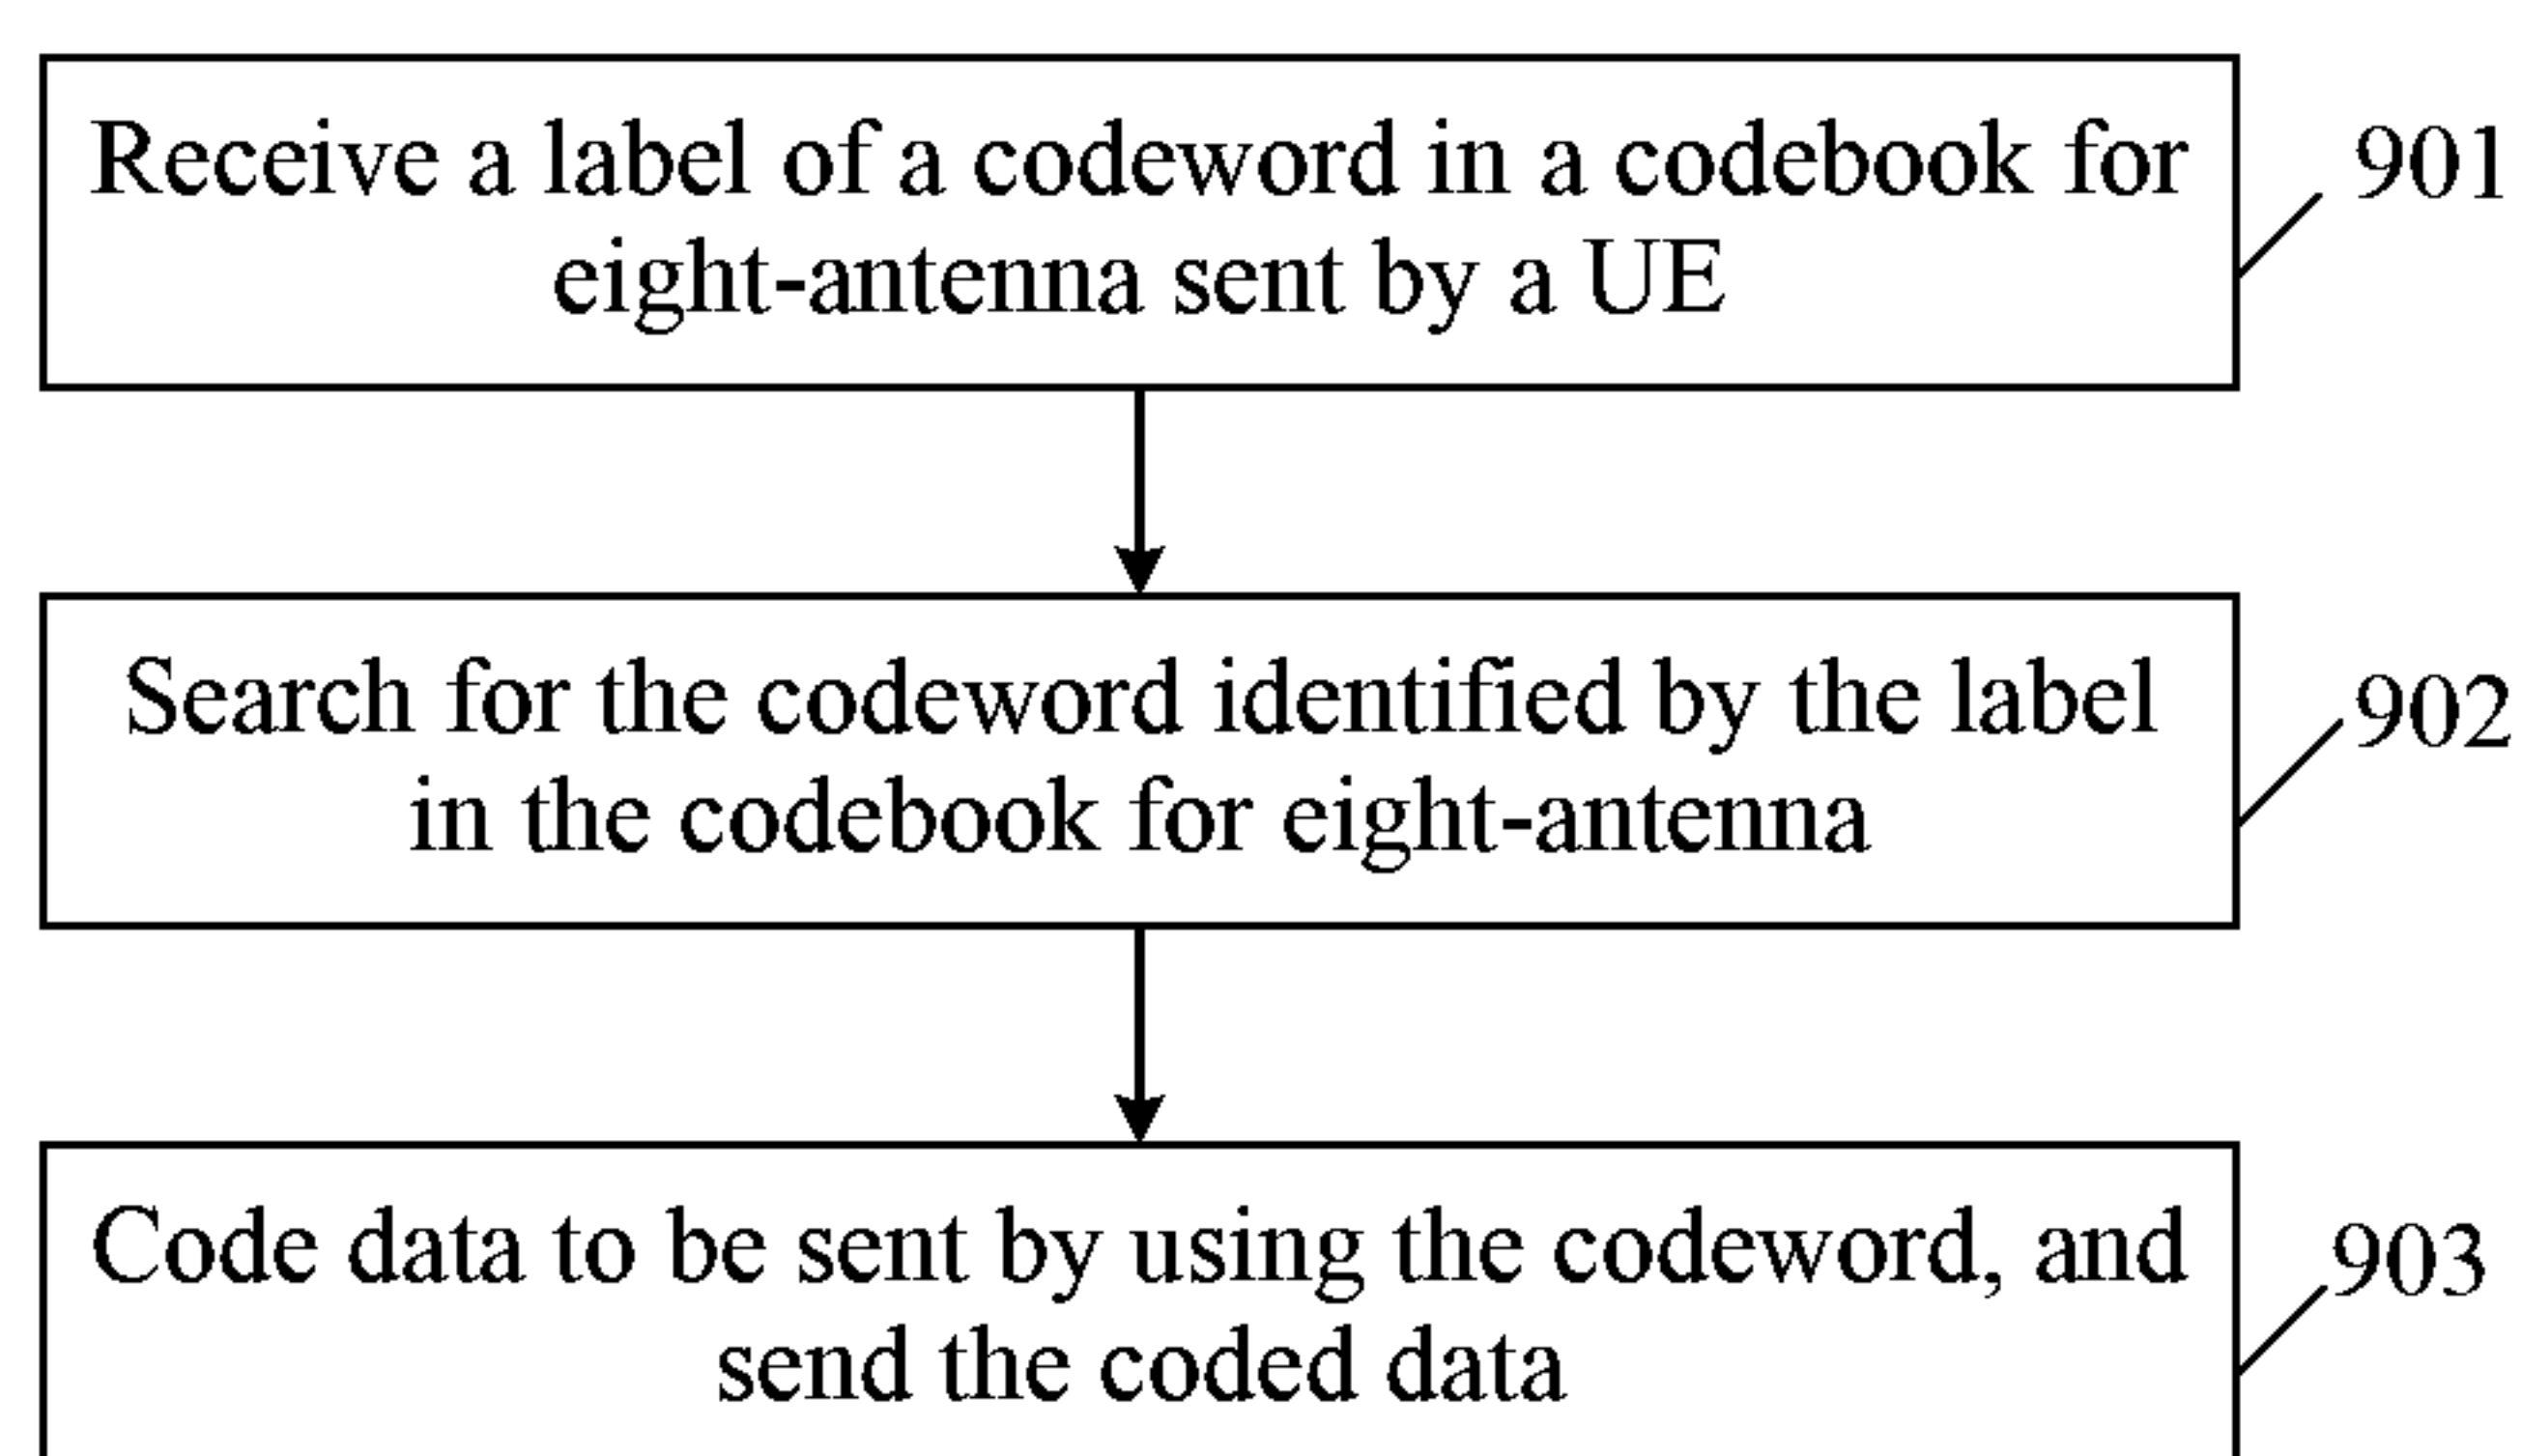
Receive a label of a codeword in a codebook for eight-antenna sent by a UE

901

Search for the codeword identified by the label in the codebook for eight-antenna

902

Code data to be sent by using the codeword, and send the coded data

903